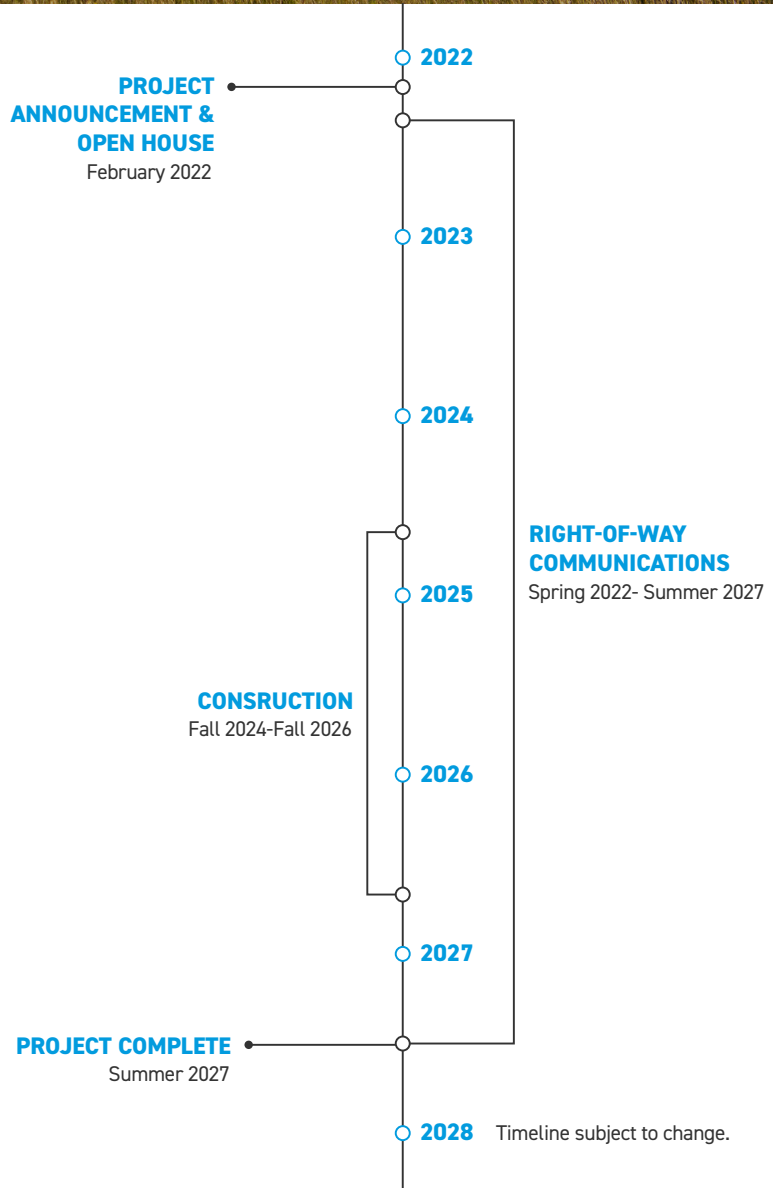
2022

PROJECT ANNOUNCEMENT & OPEN HOUSE
February 2022

2023

2024

RIGHT-OF-WAY COMMUNICATIONS
Spring 2022- Summer 2027

2025

CONSRUCTION
Fall 2024-Fall 2026

2026

2027

PROJECT COMPLETE
Summer 2027

2028 Timeline subject to change.